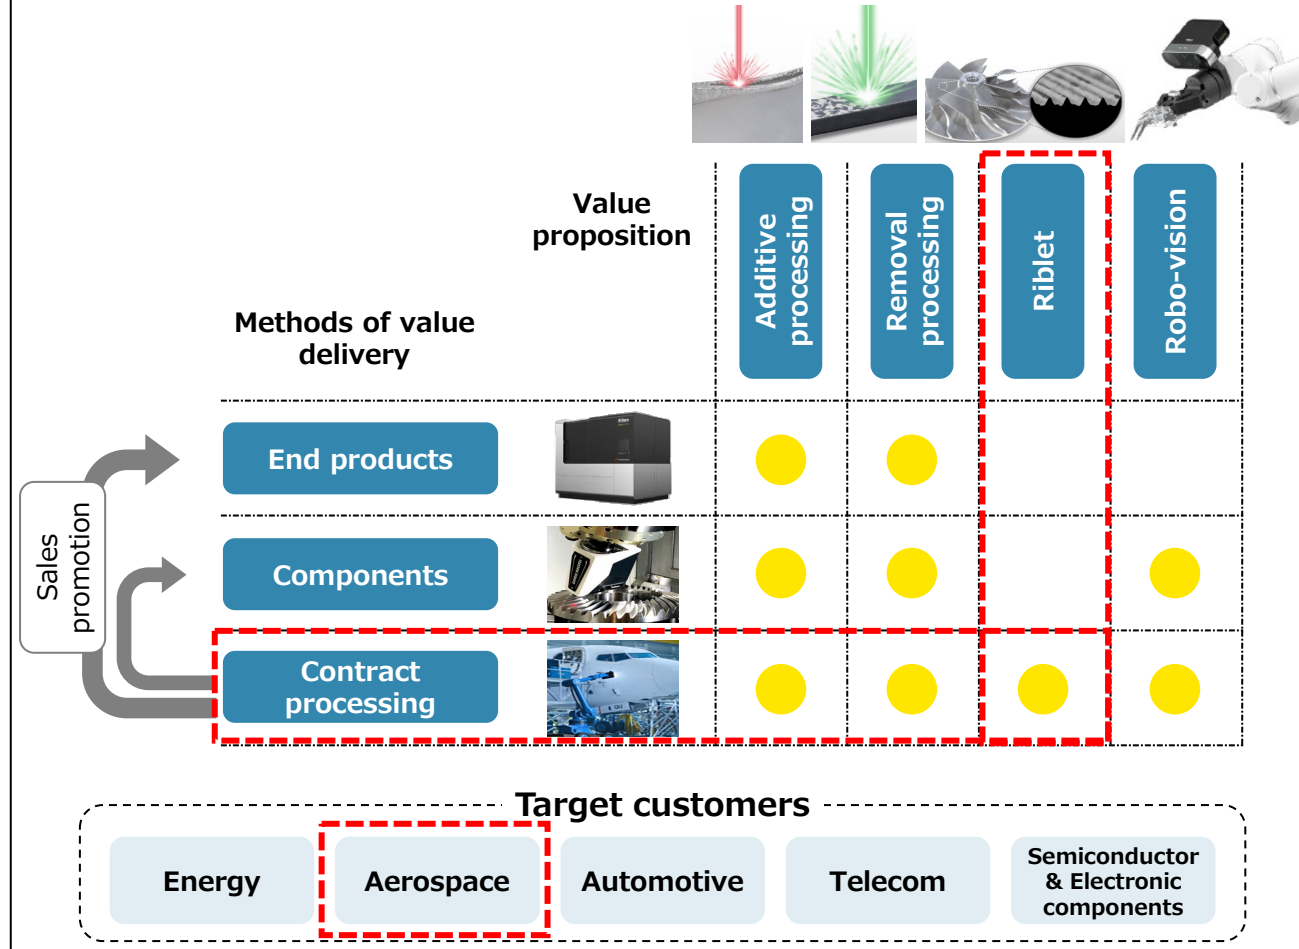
Value proposition

Methods of value delivery

| | Additive processing | Removal processing | Riblet | Robo-vision |
|---|---|---|---|---|
| End products | ● | ● | | |
| Components | ● | ● | | ● |
| Contract processing | ● | ● | ● | ● |

Sales promotion

Target customers

Energy

Aerospace

Automotive

Telecom

Semiconductor & Electronic components